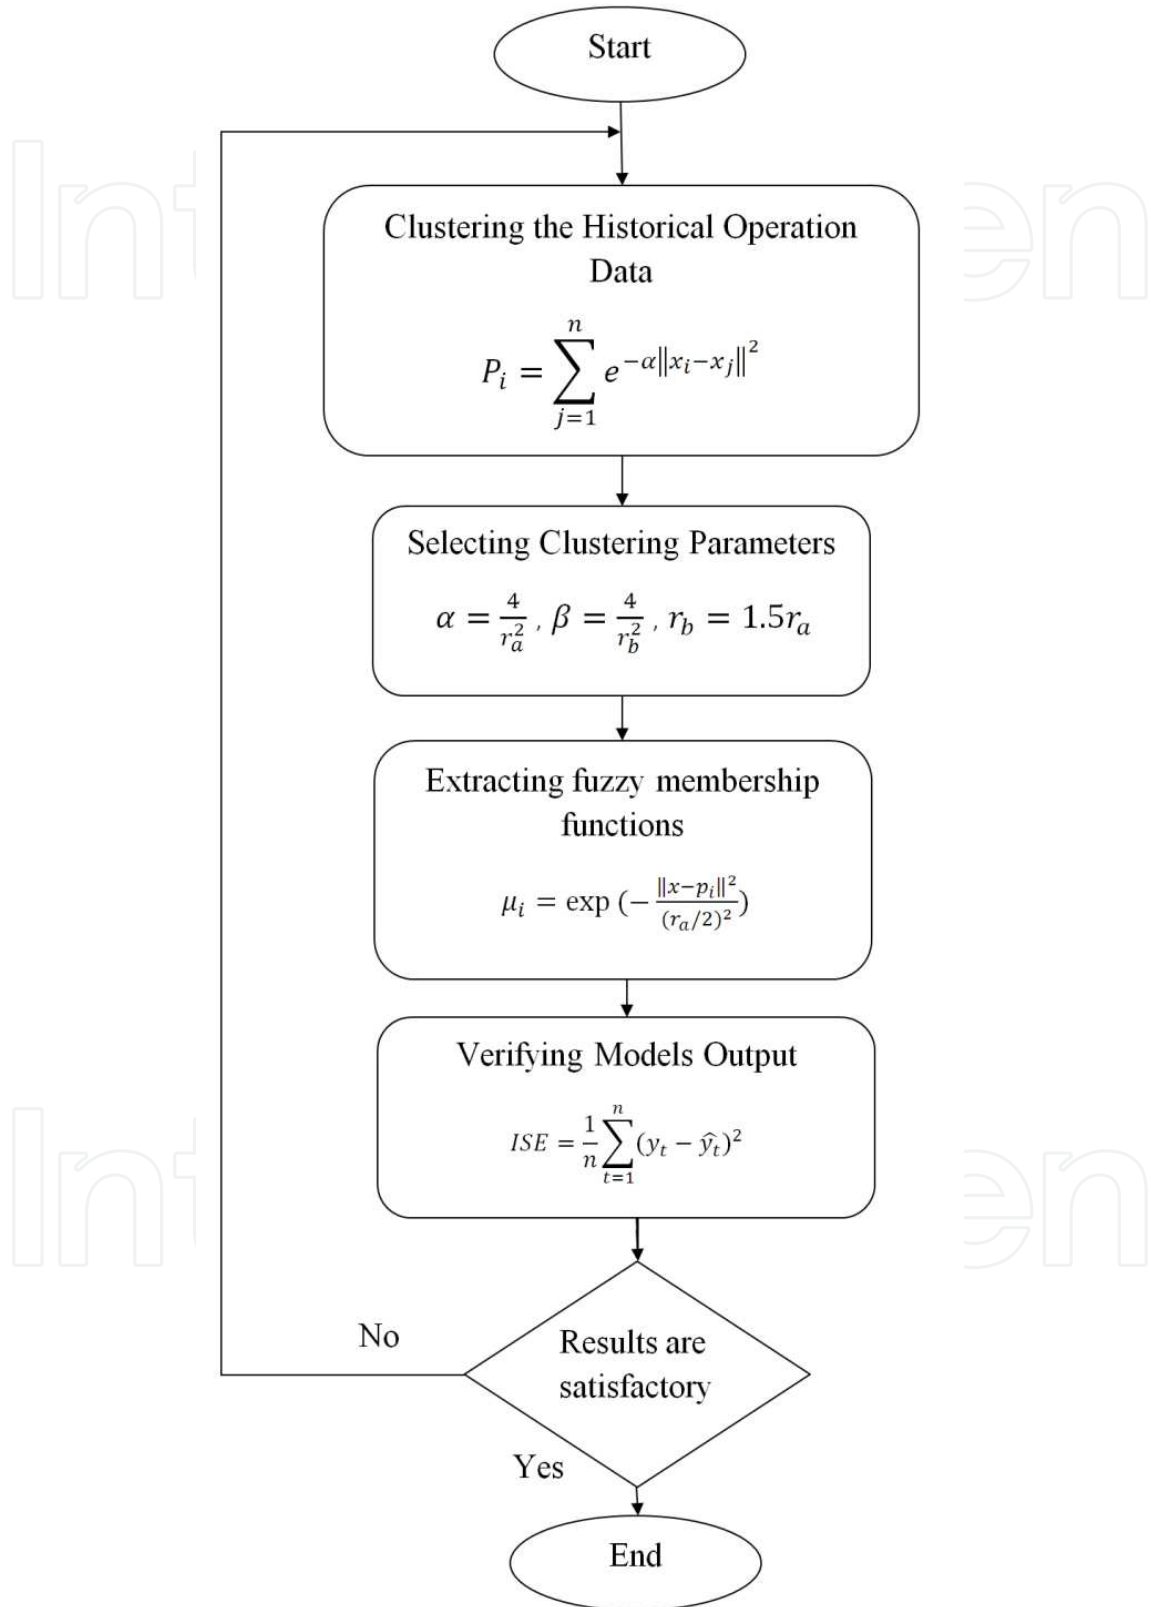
Start

Clustering the Historical Operation Data

$P_i = \sum_{j=1}^{n} e^{-\alpha\|x_i - x_j\|^2}$

Selecting Clustering Parameters

$\alpha = \frac{4}{r_a^2}$ , $\beta = \frac{4}{r_b^2}$ , $r_b = 1.5r_a$

Extracting fuzzy membership functions

$\mu_i = \exp\left(-\frac{\|x-p_i\|^2}{(r_a/2)^2}\right)$

Verifying Models Output

$ISE = \frac{1}{n}\sum_{t=1}^{n}(y_t - \hat{y}_t)^2$

Results are satisfactory

No

Yes

End